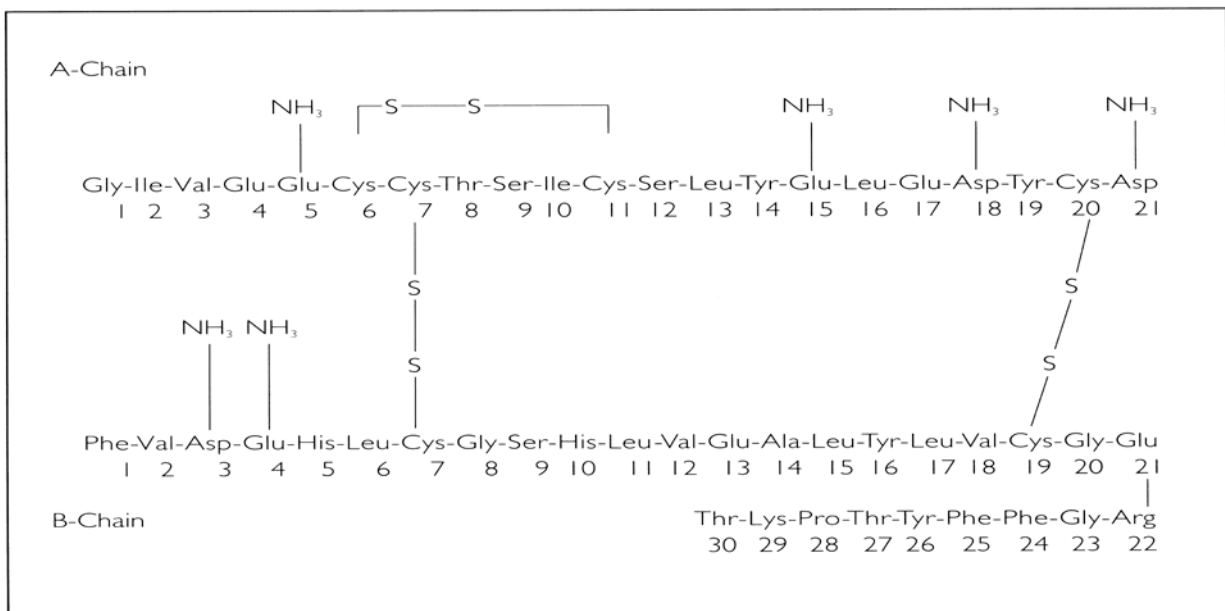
A-Chain

$NH_3$ S—S $NH_3$ $NH_3$ $NH_3$

Gly-Ile-Val-Glu-Glu-Cys-Cys-Thr-Ser-Ile-Cys-Ser-Leu-Tyr-Glu-Leu-Glu-Asp-Tyr-Cys-Asp
1 2 3 4 5 6 7 8 9 10 11 12 13 14 15 16 17 18 19 20 21

S S

S S

$NH_3$ $NH_3$

Phe-Val-Asp-Glu-His-Leu-Cys-Gly-Ser-His-Leu-Val-Glu-Ala-Leu-Tyr-Leu-Val-Cys-Gly-Glu
1 2 3 4 5 6 7 8 9 10 11 12 13 14 15 16 17 18 19 20 21

B-Chain

Thr-Lys-Pro-Thr-Tyr-Phe-Phe-Gly-Arg
30 29 28 27 26 25 24 23 22